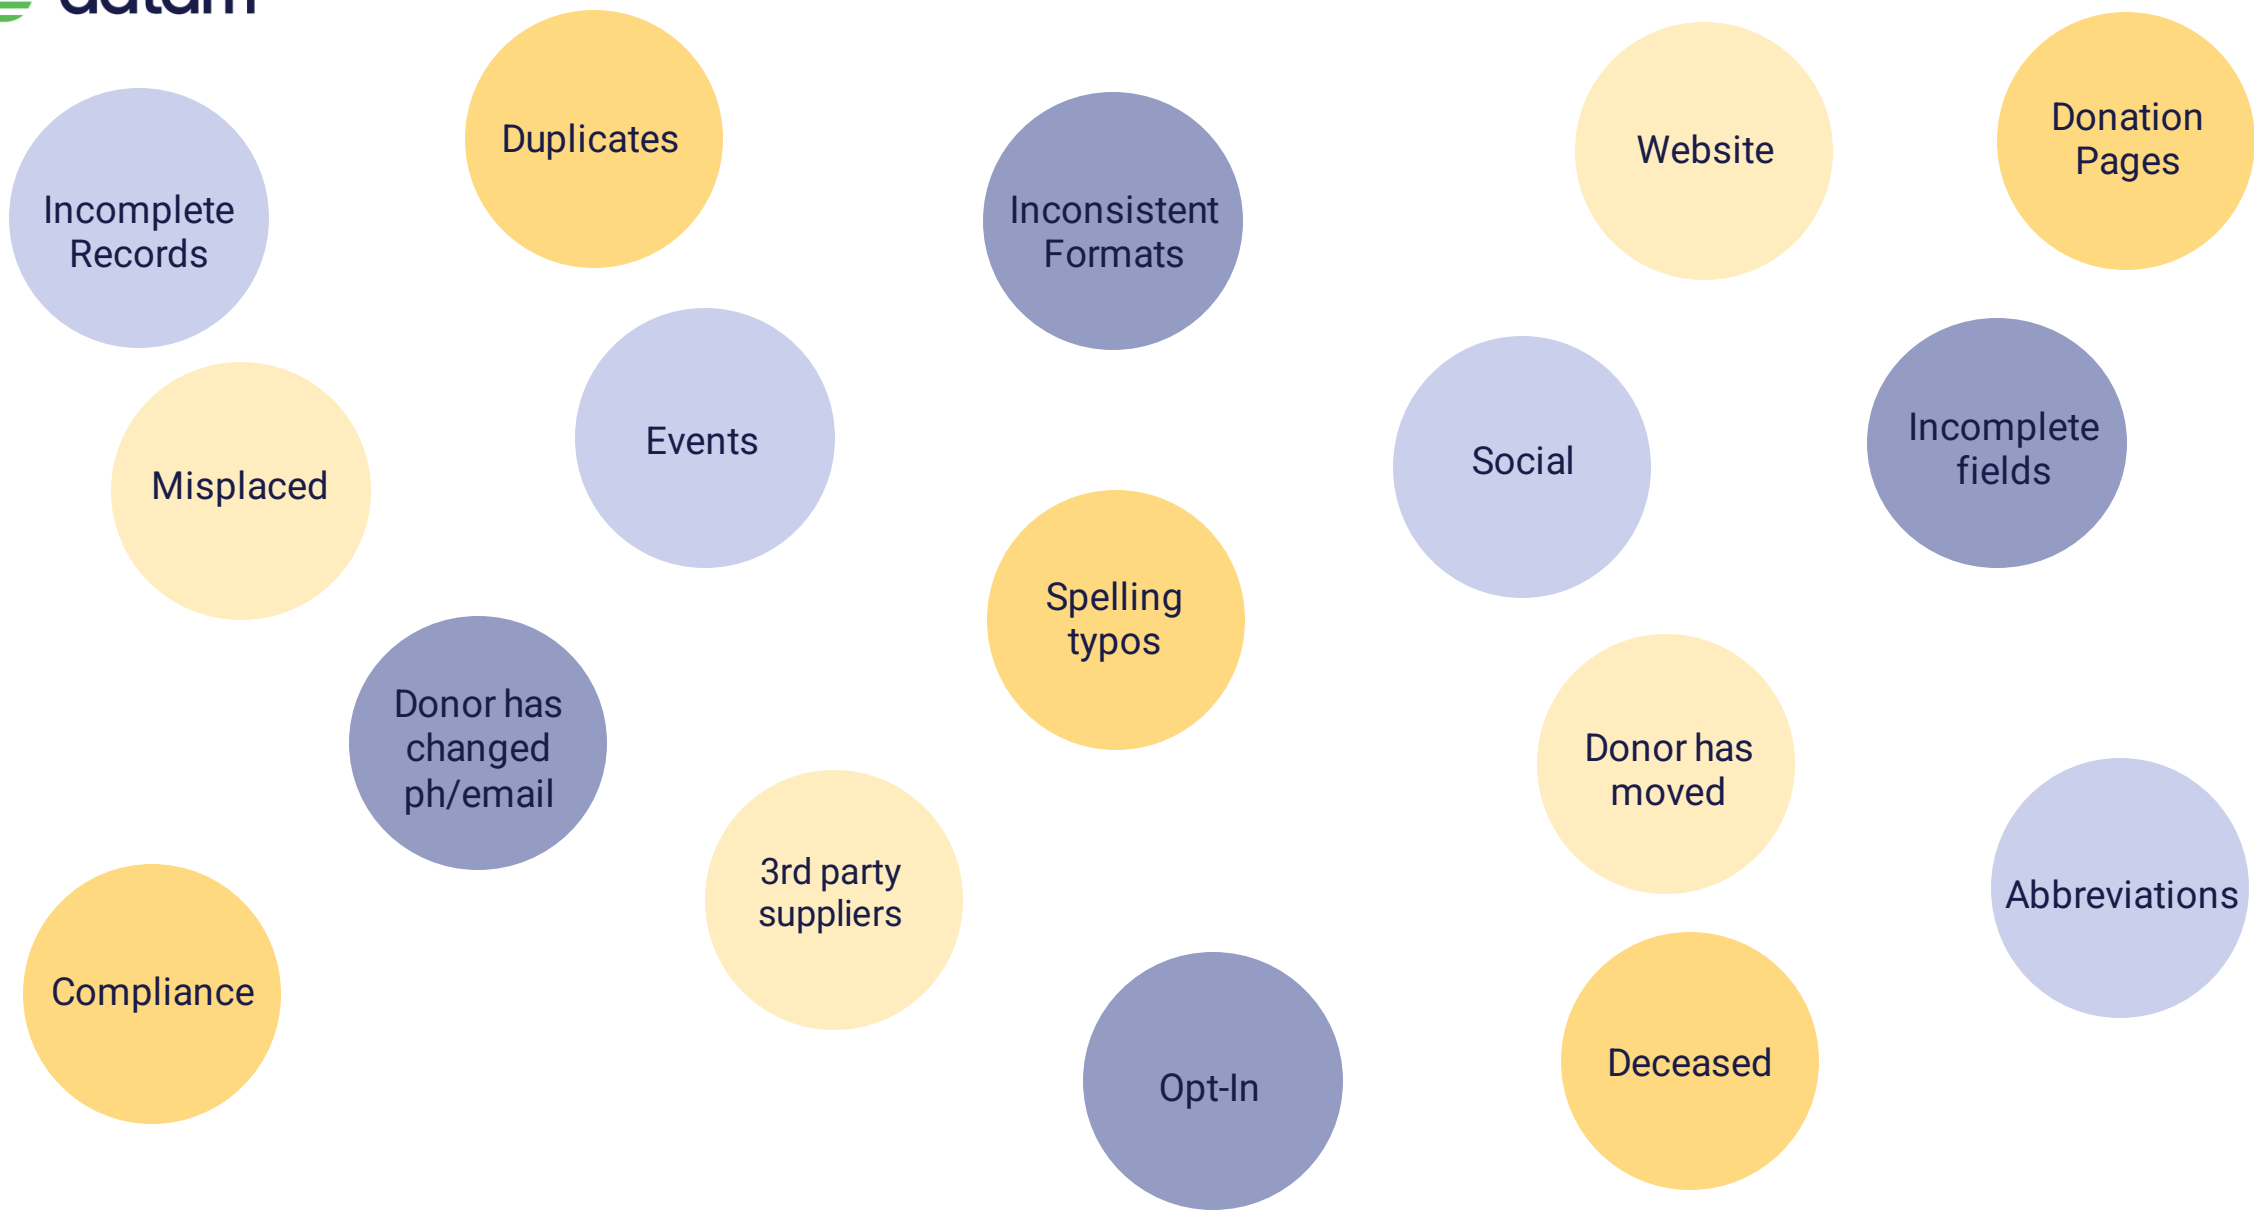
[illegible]

Duplicates

Website

Donation Pages

Incomplete Records

Inconsistent Formats

Misplaced

Events

Social

Incomplete fields

Spelling typos

Donor has changed ph/email

Donor has moved

3rd party suppliers

Abbreviations

Compliance

Opt-In

Deceased